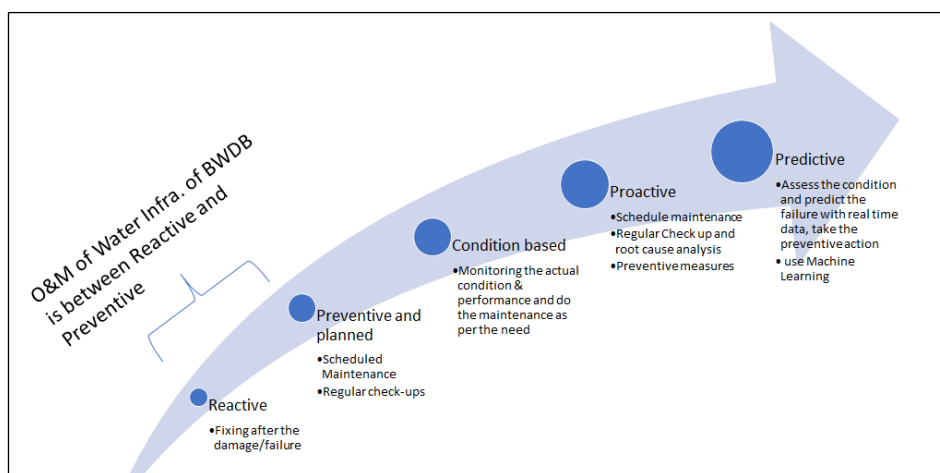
O&M of Water Infra. of BWDB is between Reactive and Preventive

Reactive
•Fixing after the damage/failure

Preventive and planned
•Scheduled Maintenance
•Regular check-ups

Condition based
•Monitoring the actual condition & performance and do the maintenance as per the need

Proactive
•Schedule maintenance
•Regular Check up and root cause analysis
•Preventive measures

Predictive
•Assess the condition and predict the failure with real time data, take the preventive action
• use Machine Learning